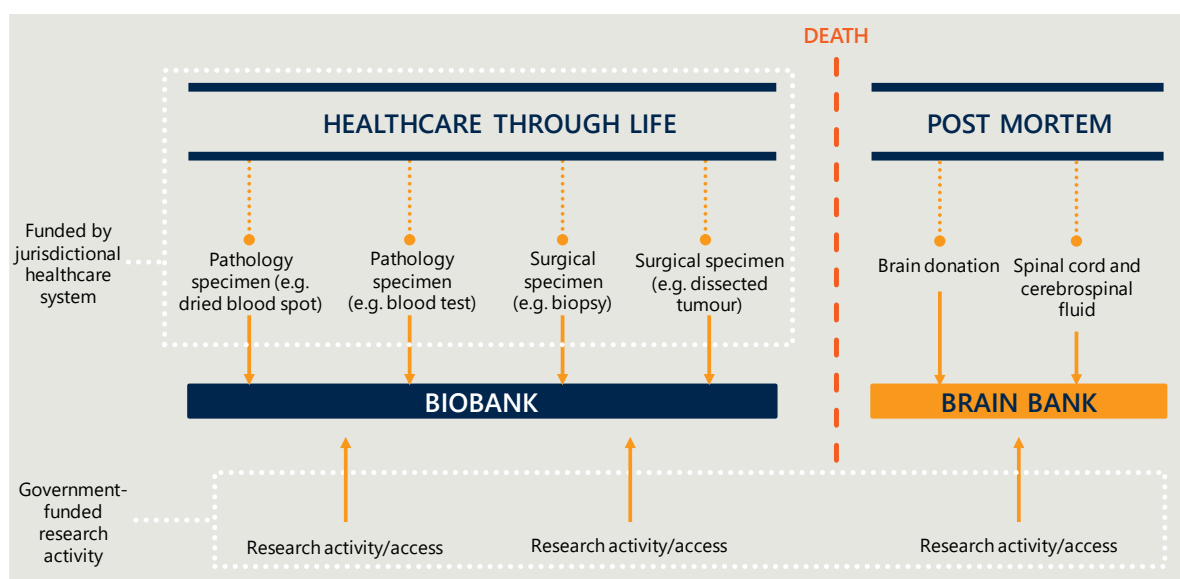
DEATH

HEALTHCARE THROUGH LIFE

POST MORTEM

Funded by jurisdictional healthcare system

Pathology specimen (e.g. dried blood spot)

Pathology specimen (e.g. blood test)

Surgical specimen (e.g. biopsy)

Surgical specimen (e.g. dissected tumour)

Brain donation

Spinal cord and cerebrospinal fluid

BIOBANK

BRAIN BANK

Government-funded research activity

Research activity/access

Research activity/access

Research activity/access